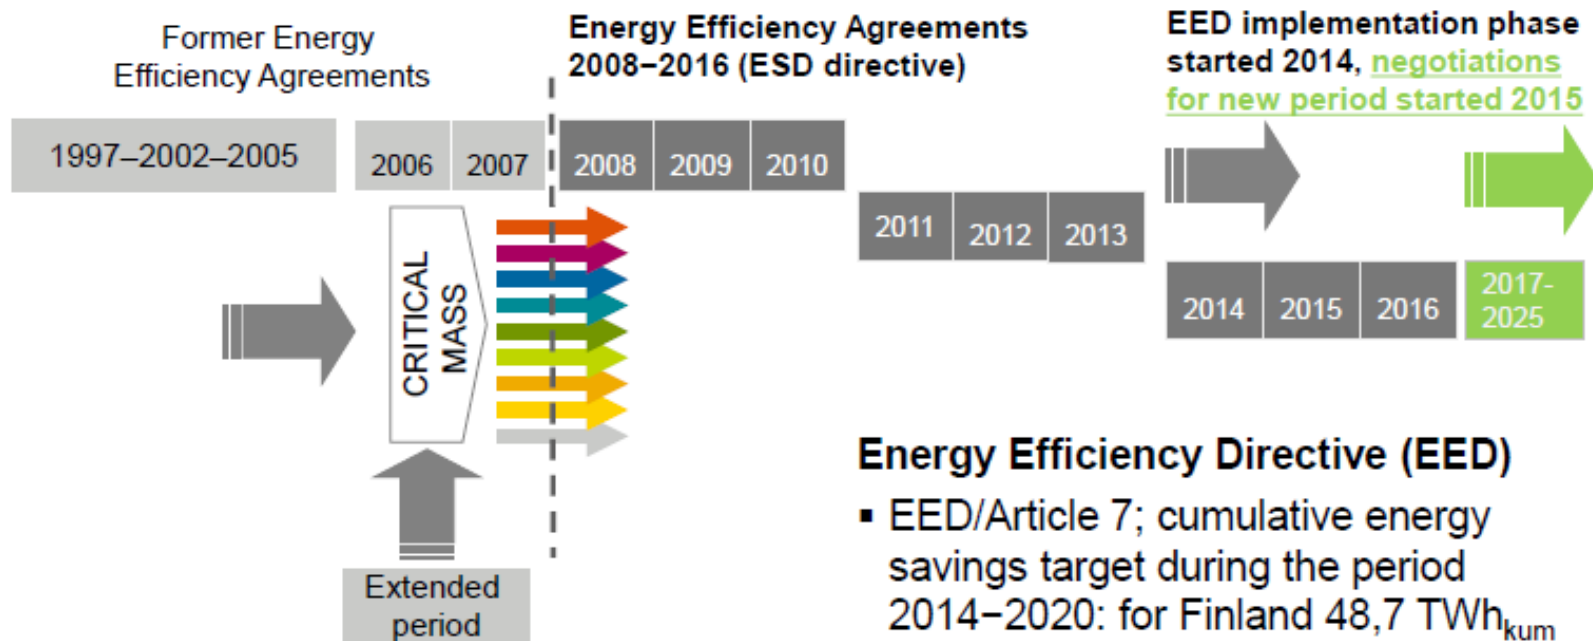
Former Energy Efficiency Agreements

Energy Efficiency Agreements 2008–2016 (ESD directive)

EED implementation phase started 2014, negotiations for new period started 2015

1997–2002–2005

2006 2007

2008 2009 2010

2011 2012 2013

2014 2015 2016

2017-2025

CRITICAL MASS

Extended period

Energy Efficiency Directive (EED)

▪ EED/Article 7; cumulative energy savings target during the period 2014–2020: for Finland 48,7 TWh$_{kum}$